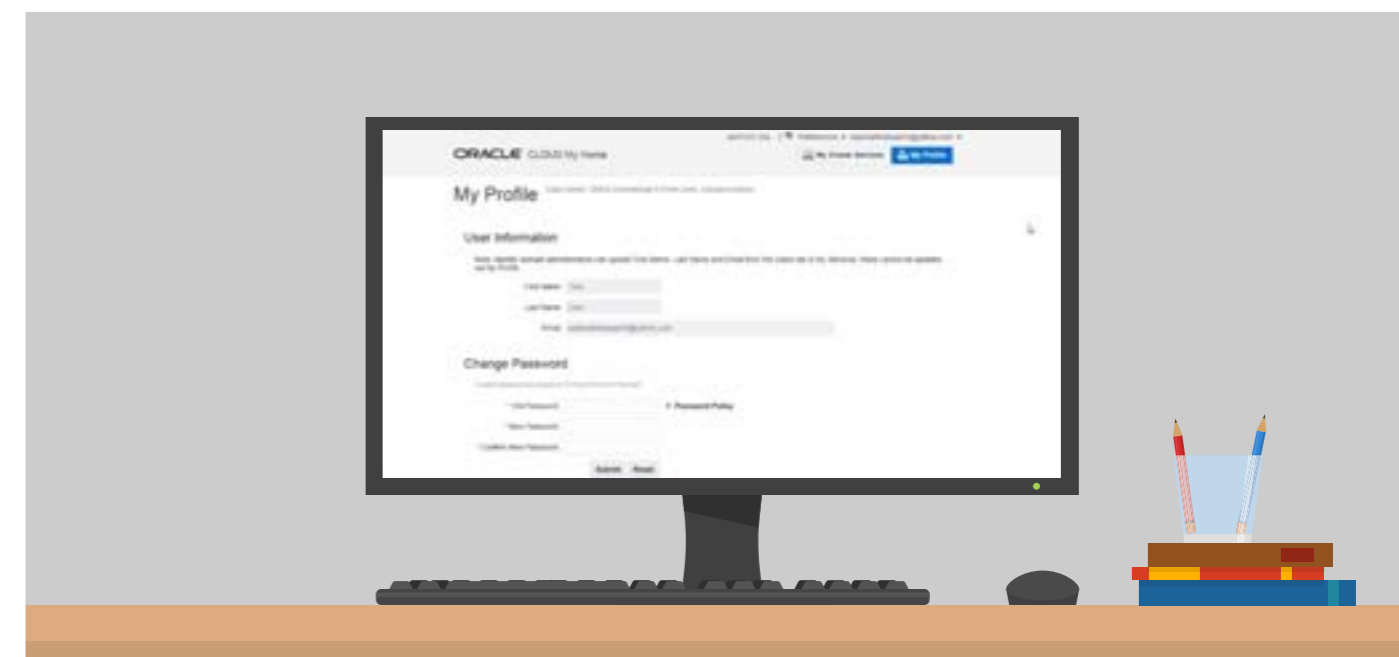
ORACLE CLOUD My Home

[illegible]

My Services

My Profile

My Profile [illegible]

User Information

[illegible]

First Name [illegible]

Last Name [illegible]

Email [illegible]

Change Password

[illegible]

* Old Password

Password Policy

* New Password

* Confirm New Password

Submit Reset